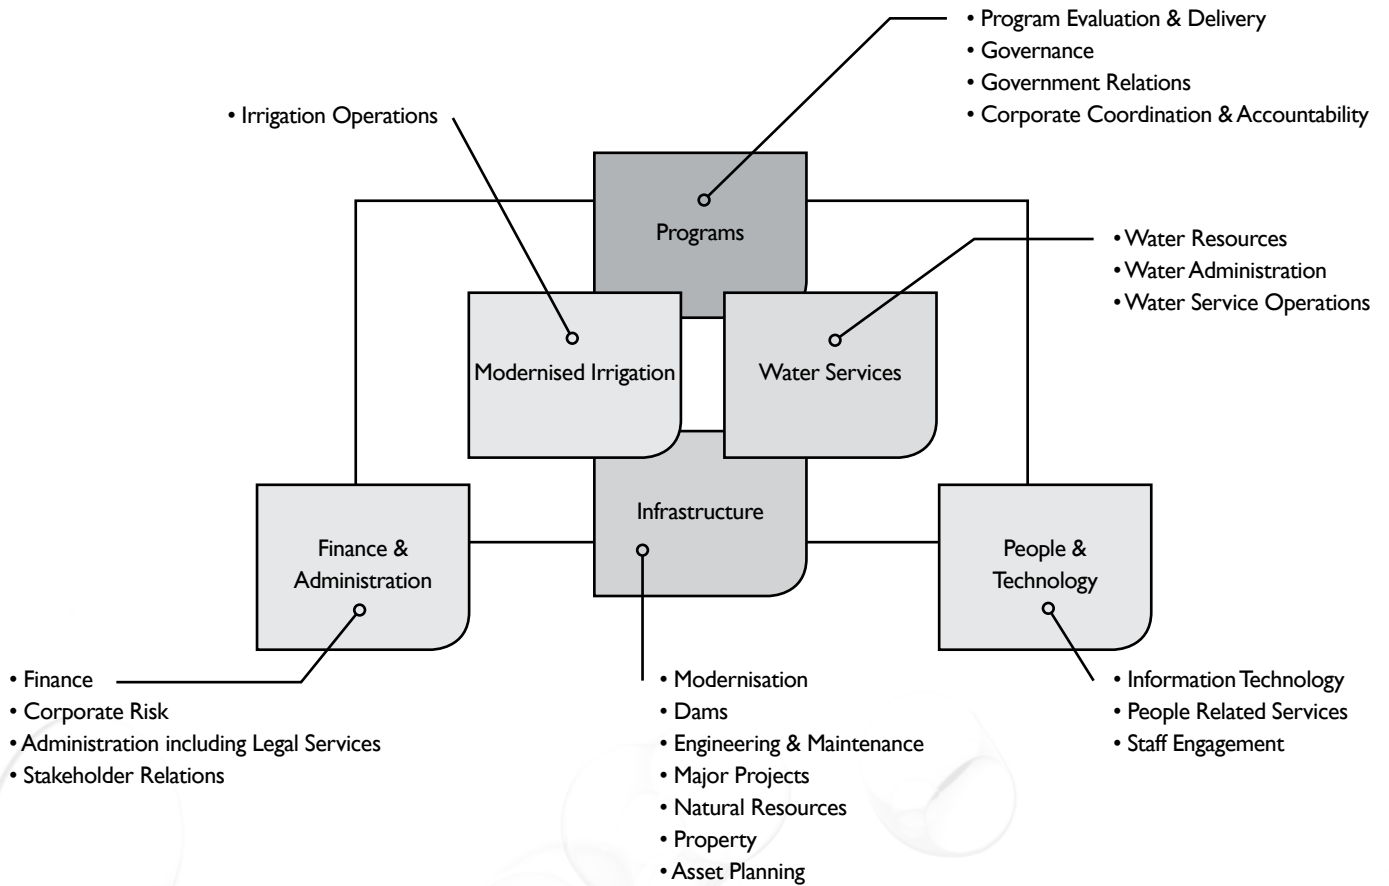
• Program Evaluation & Delivery
• Governance
• Government Relations
• Corporate Coordination & Accountability

• Irrigation Operations

Programs

• Water Resources
• Water Administration
• Water Service Operations

Modernised Irrigation

Water Services

Infrastructure

Finance & Administration

People & Technology

• Finance
• Corporate Risk
• Administration including Legal Services
• Stakeholder Relations

• Modernisation
• Dams
• Engineering & Maintenance
• Major Projects
• Natural Resources
• Property
• Asset Planning

• Information Technology
• People Related Services
• Staff Engagement